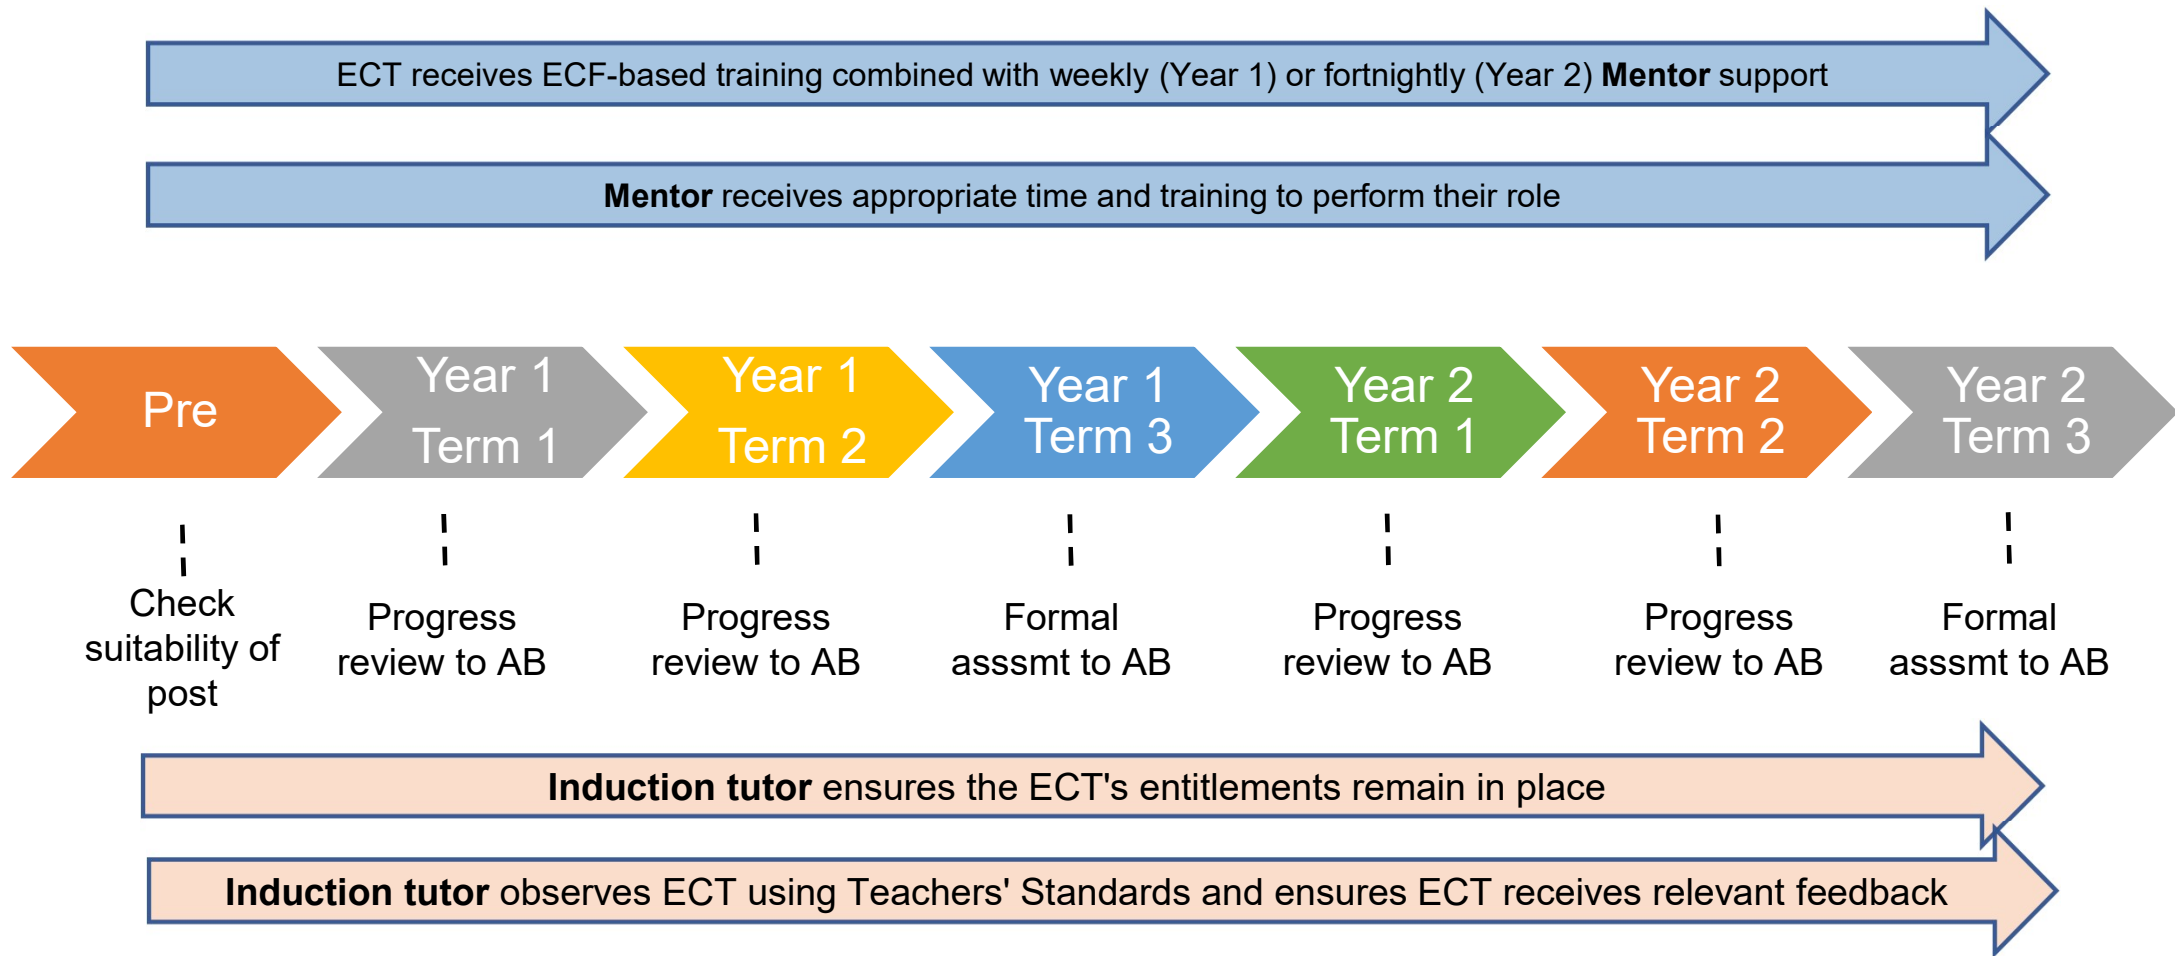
ECT receives ECF-based training combined with weekly (Year 1) or fortnightly (Year 2) **Mentor** support

**Mentor** receives appropriate time and training to perform their role

Pre

Year 1 Term 1

Year 1 Term 2

Year 1 Term 3

Year 2 Term 1

Year 2 Term 2

Year 2 Term 3

Check suitability of post

Progress review to AB

Progress review to AB

Formal asssmt to AB

Progress review to AB

Progress review to AB

Formal asssmt to AB

**Induction tutor** ensures the ECT's entitlements remain in place

**Induction tutor** observes ECT using Teachers' Standards and ensures ECT receives relevant feedback